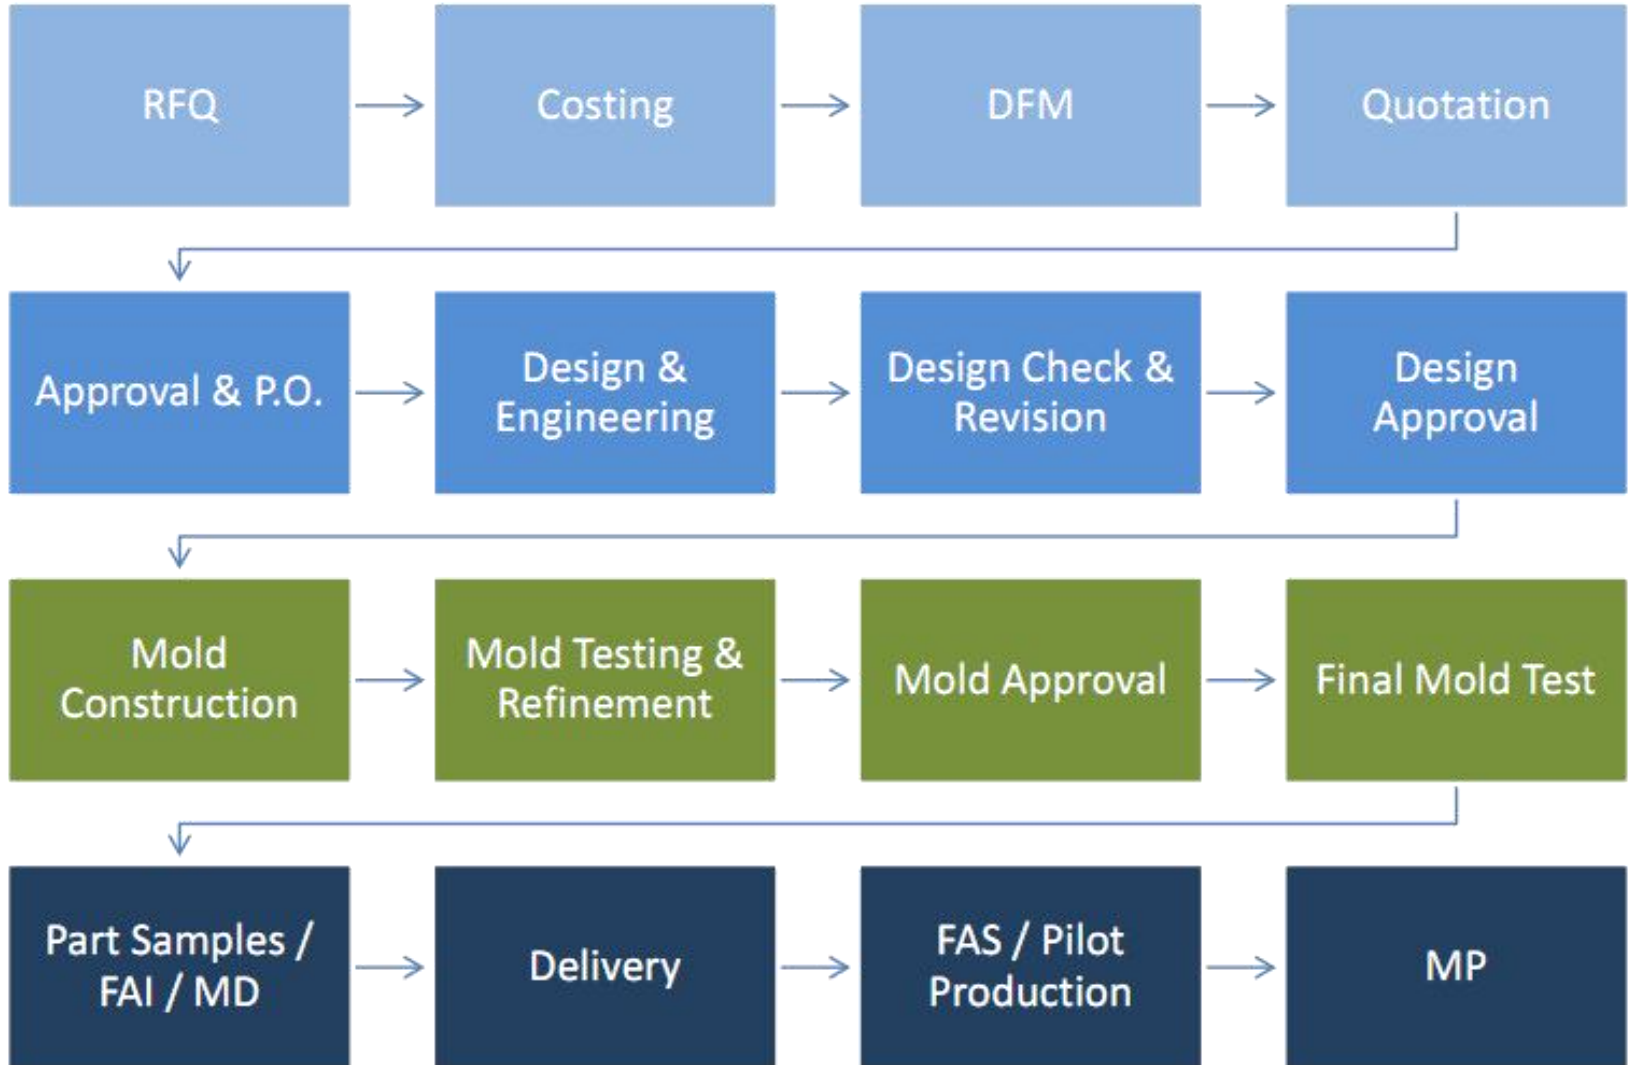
RFQ

Costing

DFM

Quotation

Approval & P.O.

Design & Engineering

Design Check & Revision

Design Approval

Mold Construction

Mold Testing & Refinement

Mold Approval

Final Mold Test

Part Samples / FAI / MD

Delivery

FAS / Pilot Production

MP